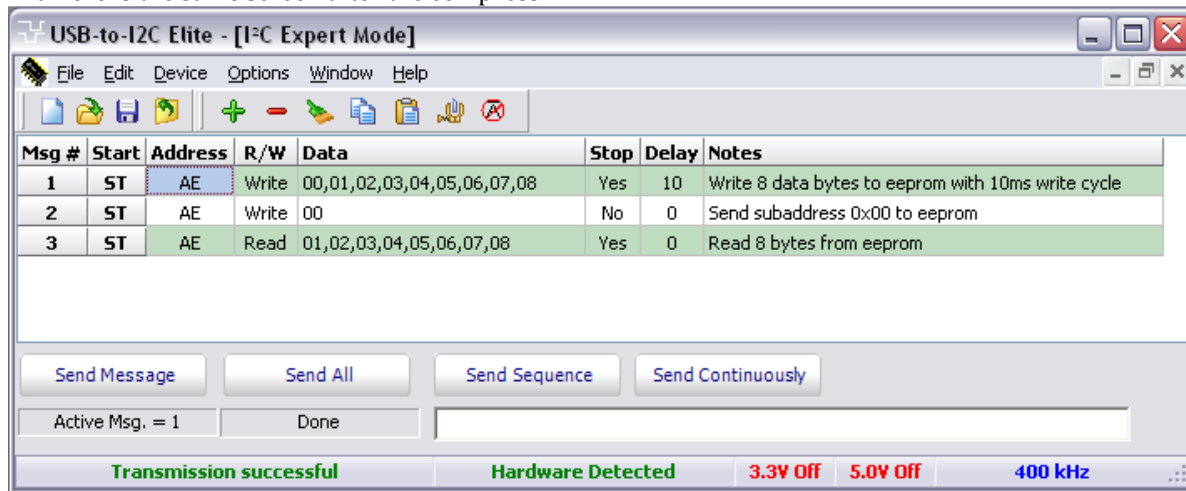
USB-to-I2C Elite - [I²C Expert Mode]

File Edit Device Options Window Help

| Msg # | Start | Address | R/W | Data | Stop | Delay | Notes |
|---|---|---|---|---|---|---|---|
| 1 | ST | AE | Write | 00,01,02,03,04,05,06,07,08 | Yes | 10 | Write 8 data bytes to eeprom with 10ms write cycle |
| 2 | ST | AE | Write | 00 | No | 0 | Send subaddress 0x00 to eeprom |
| 3 | ST | AE | Read | 01,02,03,04,05,06,07,08 | Yes | 0 | Read 8 bytes from eeprom |

Send Message Send All Send Sequence Send Continuously

Active Msg. = 1 Done

Transmission successful Hardware Detected 3.3V Off 5.0V Off 400 kHz